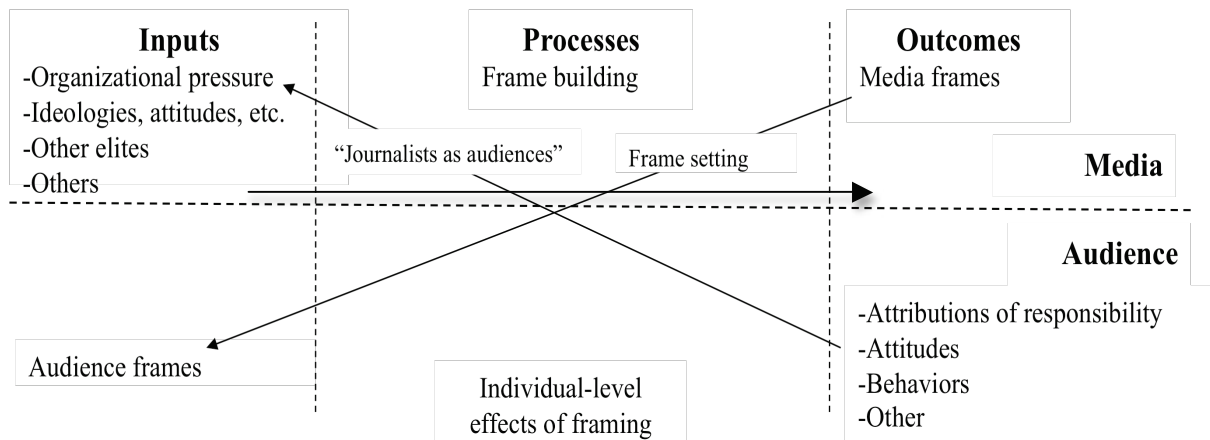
Inputs
-Organizational pressure
-Ideologies, attitudes, etc.
-Other elites
-Others

Processes
Frame building

Outcomes
Media frames

"Journalists as audiences"

Frame setting

Media

Audience

Audience frames

Individual-level effects of framing

-Attributions of responsibility
-Attitudes
-Behaviors
-Other